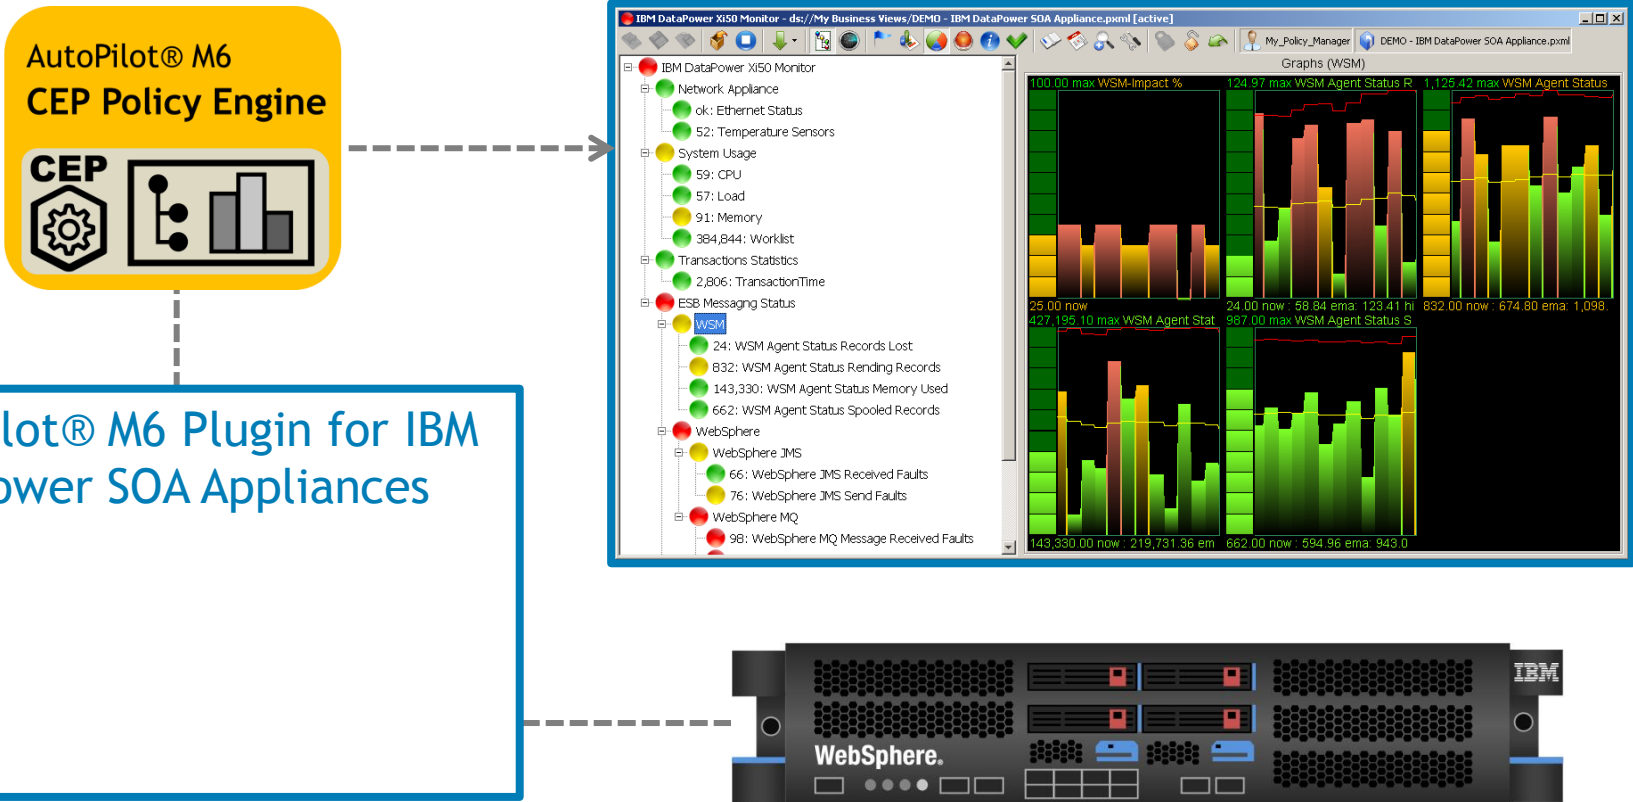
AutoPilot® M6
CEP Policy Engine

CEP

lot® M6 Plugin for IBM
ower SOA Appliances

IBM DataPower Xi50 Monitor - ds://My Business Views/DEMO - IBM DataPower SOA Appliance.pxml [active]

My_Policy_Manager
DEMO - IBM DataPower SOA Appliance.pxml

IBM DataPower Xi50 Monitor
Network Appliance
ok: Ethernet Status
52: Temperature Sensors
System Usage
59: CPU
57: Load
91: Memory
384,844: Worklist
Transactions Statistics
2,806: TransactionTime
ESB Messagng Status
WSM
24: WSM Agent Status Records Lost
832: WSM Agent Status Rending Records
143,330: WSM Agent Status Memory Used
662: WSM Agent Status Spooled Records
WebSphere
WebSphere JMS
66: WebSphere JMS Received Faults
76: WebSphere JMS Send Faults
WebSphere MQ
98: WebSphere MQ Message Received Faults

Graphs (WSM)
100.00 max WSM-Impact %
124.97 max WSM Agent Status R
1,125.42 max WSM Agent Status
25.00 now
24.00 now : 58.84 ema: 123.41 hi
832.00 now : 674.80 ema: 1,098.
427,195.10 max WSM Agent Stat
987.00 max WSM Agent Status S
143,330.00 now : 219,731.36 em
662.00 now : 594.96 ema: 943.0

IBM
WebSphere.